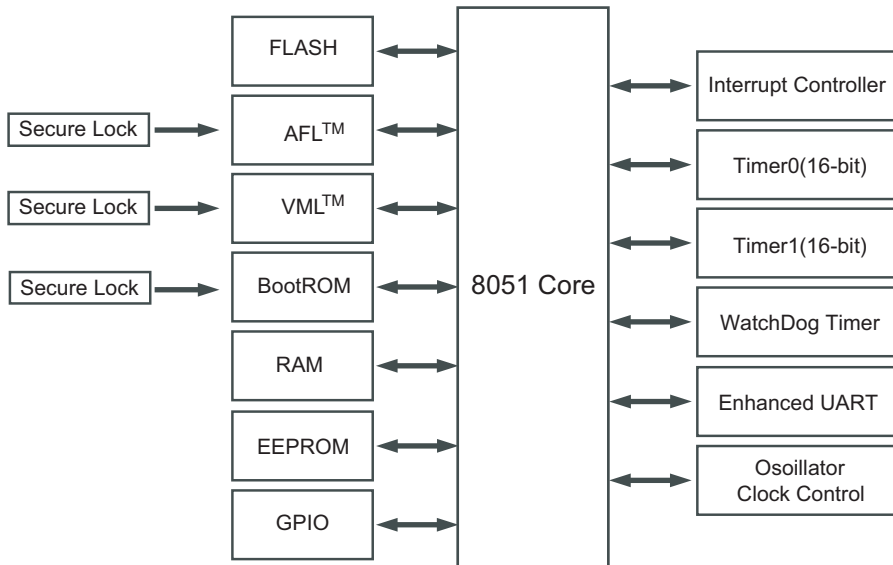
FLASH

Secure Lock

AFL$^{TM}$

Secure Lock

VML$^{TM}$

Secure Lock

BootROM

RAM

EEPROM

GPIO

8051 Core

Interrupt Controller

Timer0(16-bit)

Timer1(16-bit)

WatchDog Timer

Enhanced UART

Osoillator
Clock Control